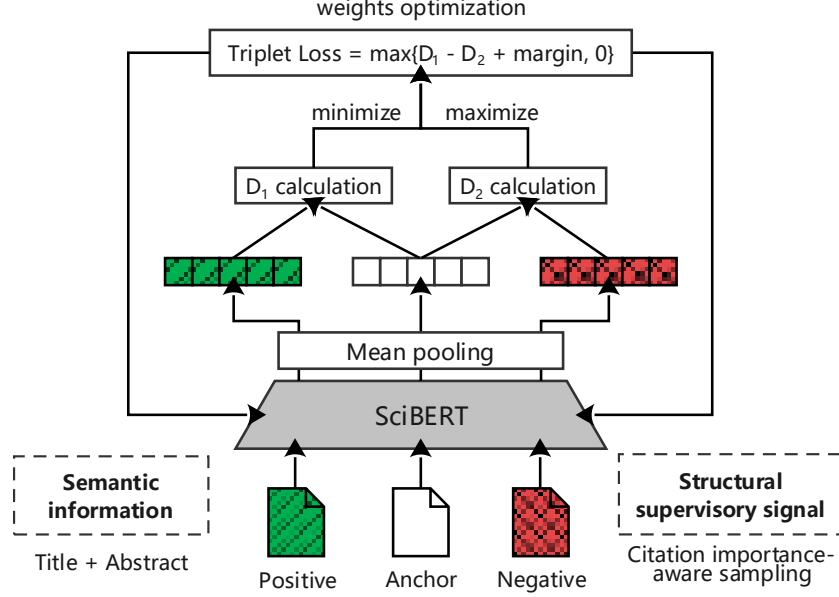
weights optimization

Triplet Loss = max{$D_1$ - $D_2$ + margin, 0}

minimize

maximize

$D_1$ calculation

$D_2$ calculation

Mean pooling

SciBERT

Semantic information

Title + Abstract

Positive

Anchor

Negative

Structural supervisory signal

Citation importance-aware sampling